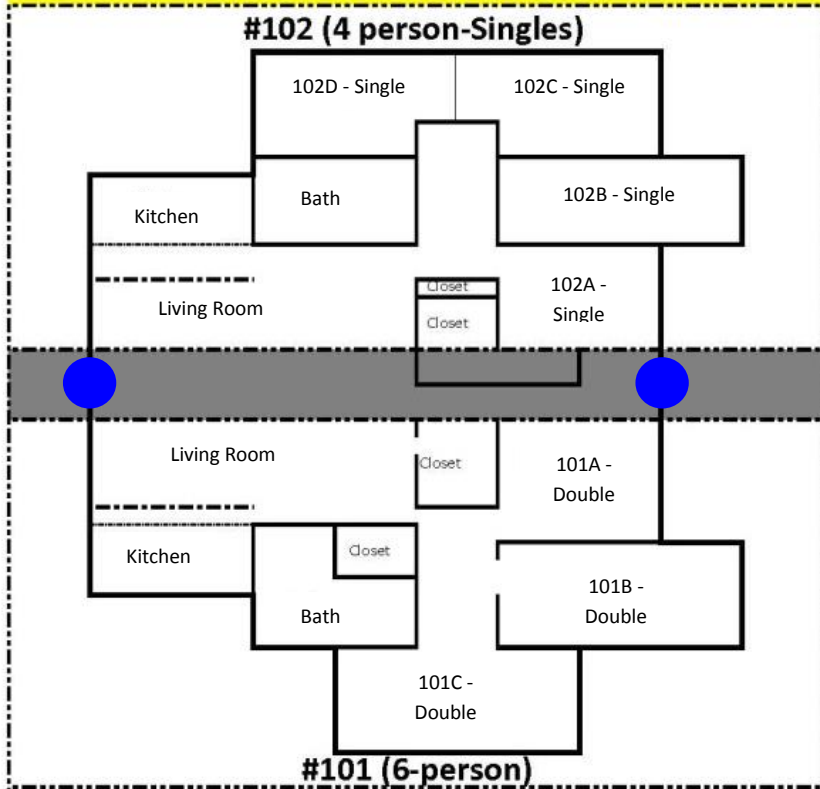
#102 (4 person-Singles)

102D - Single

102C - Single

Kitchen

Bath

102B - Single

Living Room

Closet

Closet

102A - Single

Living Room

Closet

101A - Double

Kitchen

Closet

Bath

101B - Double

101C - Double

#101 (6-person)